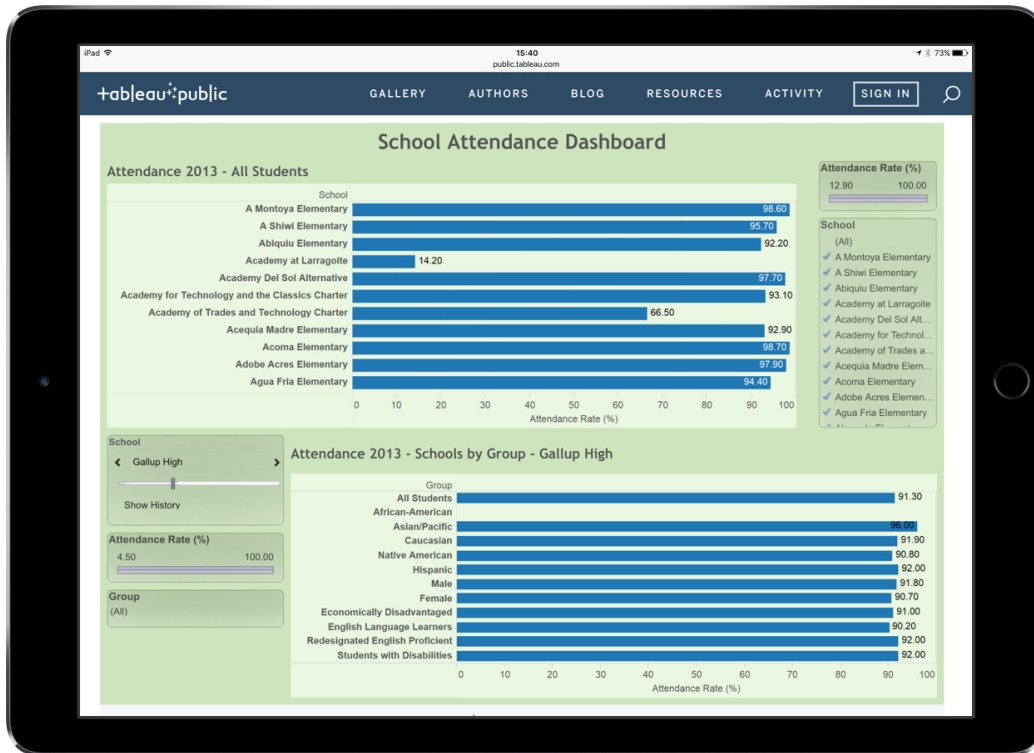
iPad
15:40
public.tableau.com
73%

+ableau+public
GALLERY AUTHORS BLOG RESOURCES ACTIVITY SIGN IN

School Attendance Dashboard

Attendance 2013 - All Students

| School | Attendance Rate (%) |
|---|---|
| A Montoya Elementary | 98.60 |
| A Shiwi Elementary | 95.70 |
| Abiquiu Elementary | 92.20 |
| Academy at Larragoite | 14.20 |
| Academy Del Sol Alternative | 97.70 |
| Academy for Technology and the Classics Charter | 93.10 |
| Academy of Trades and Technology Charter | 66.50 |
| Acequia Madre Elementary | 92.90 |
| Acoma Elementary | 98.70 |
| Adobe Acres Elementary | 97.90 |
| Agua Fria Elementary | 94.40 |

0 10 20 30 40 50 60 70 80 90 100
Attendance Rate (%)

Attendance Rate (%)
12.90 100.00

School
(All)
A Montoya Elementary
A Shiwi Elementary
Abiquiu Elementary
Academy at Larragoite
Academy Del Sol Alt...
Academy for Technol...
Academy of Trades a...
Acequia Madre Elem...
Acoma Elementary
Adobe Acres Elemen...
Agua Fria Elementary
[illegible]

School
Gallup High
Show History

Attendance Rate (%)
4.50 100.00

Group
(All)

Attendance 2013 - Schools by Group - Gallup High

| Group | Attendance Rate (%) |
|---|---|
| All Students | 91.30 |
| African-American | |
| Asian/Pacific | 96.00 |
| Caucasian | 91.90 |
| Native American | 90.80 |
| Hispanic | 92.00 |
| Male | 91.80 |
| Female | 90.70 |
| Economically Disadvantaged | 91.00 |
| English Language Learners | 90.20 |
| Redesignated English Proficient | 92.00 |
| Students with Disabilities | 92.00 |

0 10 20 30 40 50 60 70 80 90 100
Attendance Rate (%)